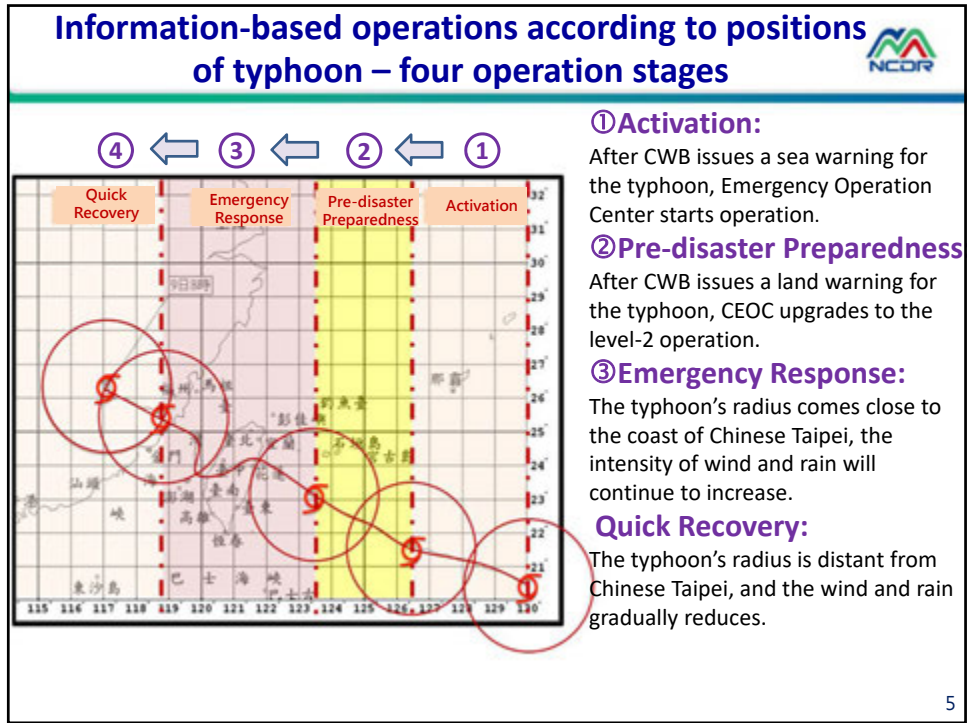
Information-based operations according to positions of typhoon – four operation stages

NCDR

④ ③ ② ①

Quick Recovery | Emergency Response | Pre-disaster Preparedness | Activation

9日8時

馬祖 彭佳嶼 釣魚臺 赤尾嶼 石垣島 宮古島 那霸 福州 澎湖 金門 廈門 汕頭 台北 宜蘭 台中 花蓮 台南 台東 高雄 恆春 東沙島 巴士海峽 港

32 31 30 29 28 27 26 25 24 23 22 21 20

115 116 117 118 119 120 121 122 123 124 125 126 127 128 129 130

①Activation:
After CWB issues a sea warning for the typhoon, Emergency Operation Center starts operation.

②Pre-disaster Preparedness
After CWB issues a land warning for the typhoon, CEOC upgrades to the level-2 operation.

③Emergency Response:
The typhoon’s radius comes close to the coast of Chinese Taipei, the intensity of wind and rain will continue to increase.

Quick Recovery:
The typhoon’s radius is distant from Chinese Taipei, and the wind and rain gradually reduces.

5